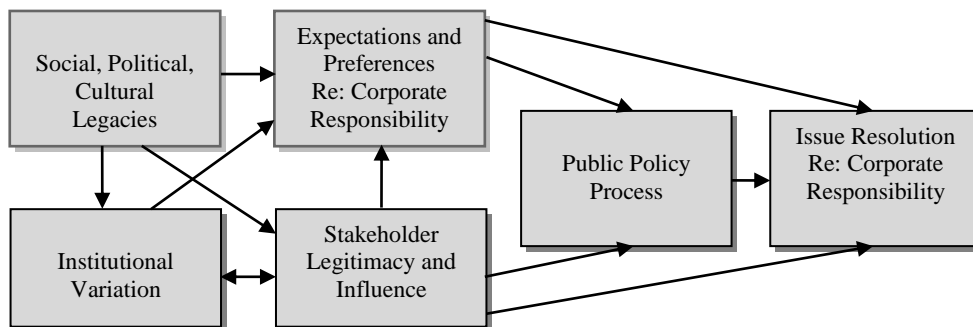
Social, Political, Cultural Legacies

Expectations and Preferences Re: Corporate Responsibility

Public Policy Process

Issue Resolution Re: Corporate Responsibility

Institutional Variation

Stakeholder Legitimacy and Influence